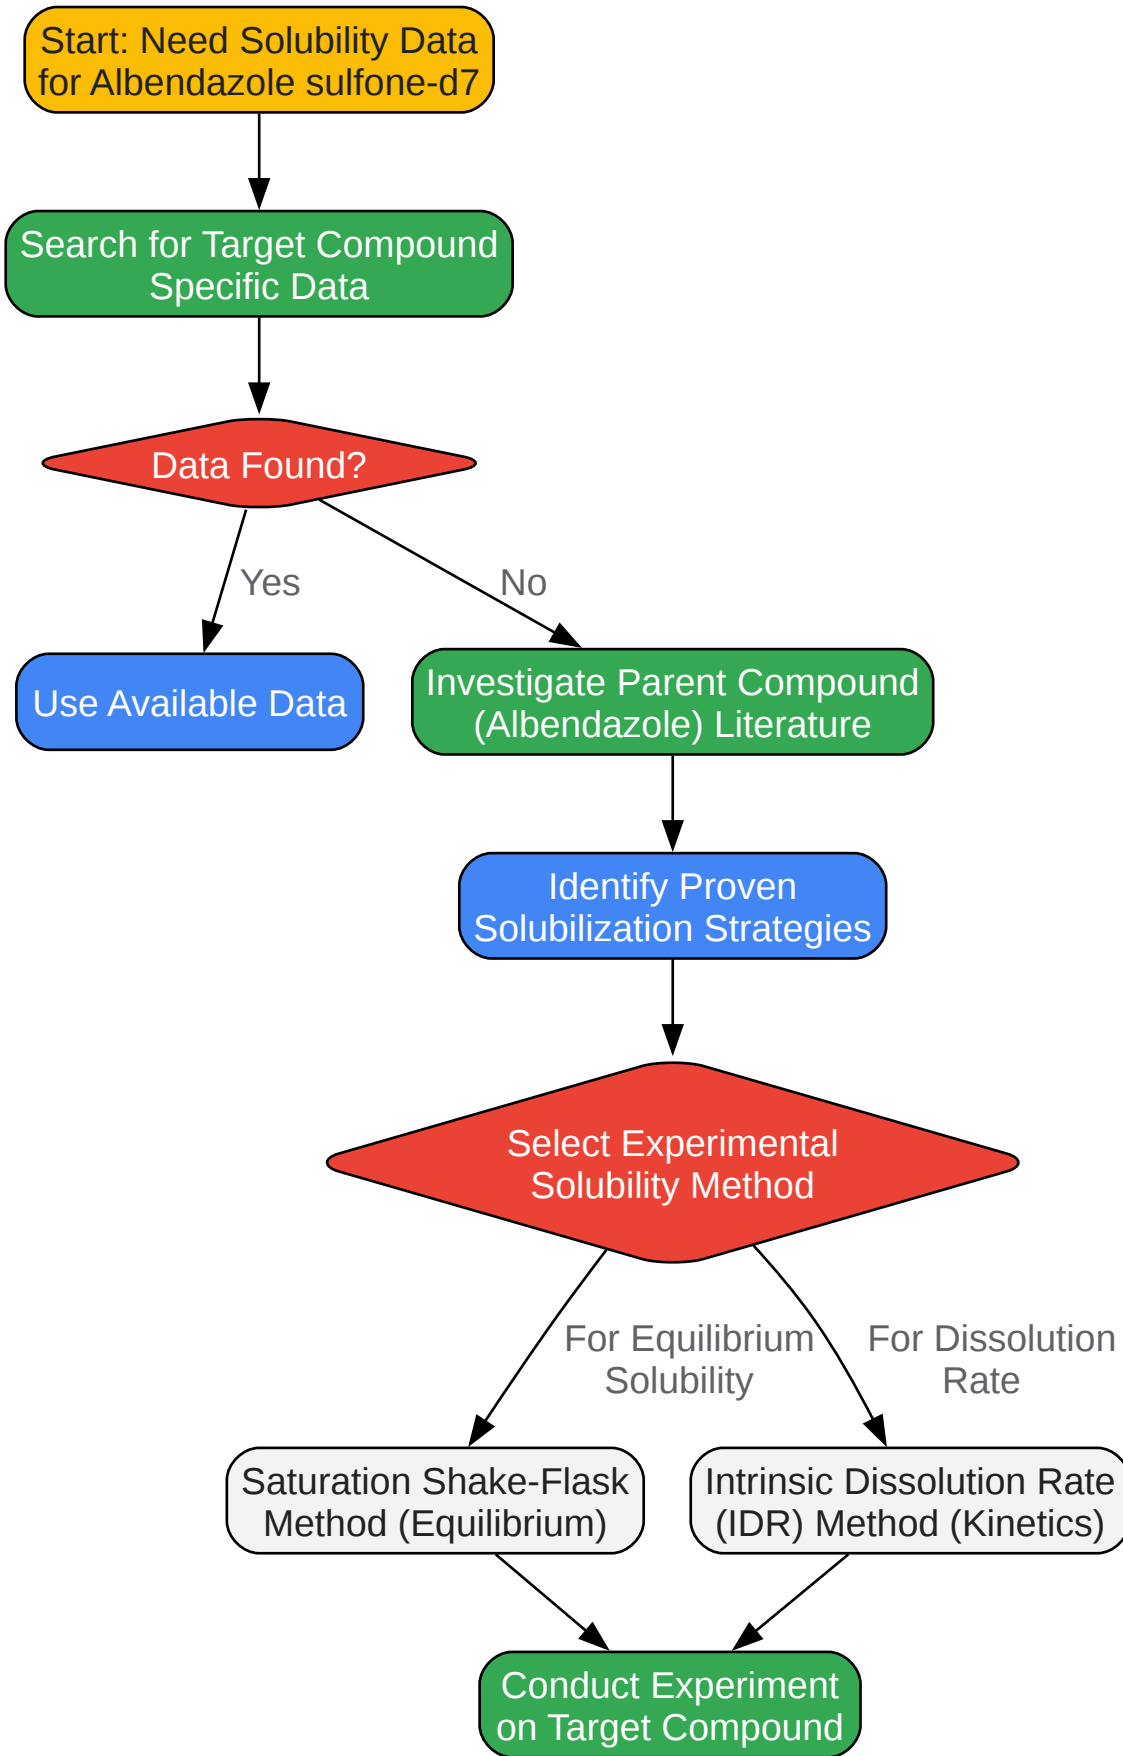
Start: Need Solubility Data for Albendazole sulfone-d7

Search for Target Compound Specific Data

Data Found?

Yes

No

Use Available Data

Investigate Parent Compound (Albendazole) Literature

Identify Proven Solubilization Strategies

Select Experimental Solubility Method

For Equilibrium Solubility

For Dissolution Rate

Saturation Shake-Flask Method (Equilibrium)

Intrinsic Dissolution Rate (IDR) Method (Kinetics)

Conduct Experiment on Target Compound